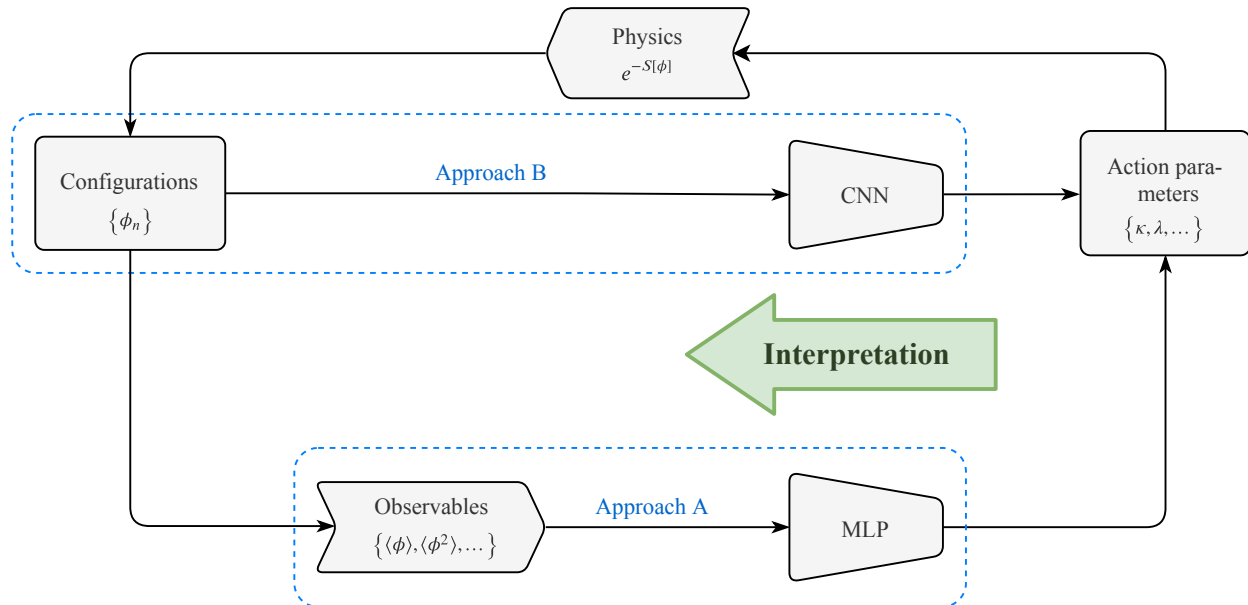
Physics
$e^{-S[\phi]}$

Configurations
$\{\phi_n\}$

Approach B

CNN

Action parameters
$\{\kappa, \lambda, \dots\}$

Interpretation

Observables
$\{\langle\phi\rangle, \langle\phi^2\rangle, \dots\}$

Approach A

MLP